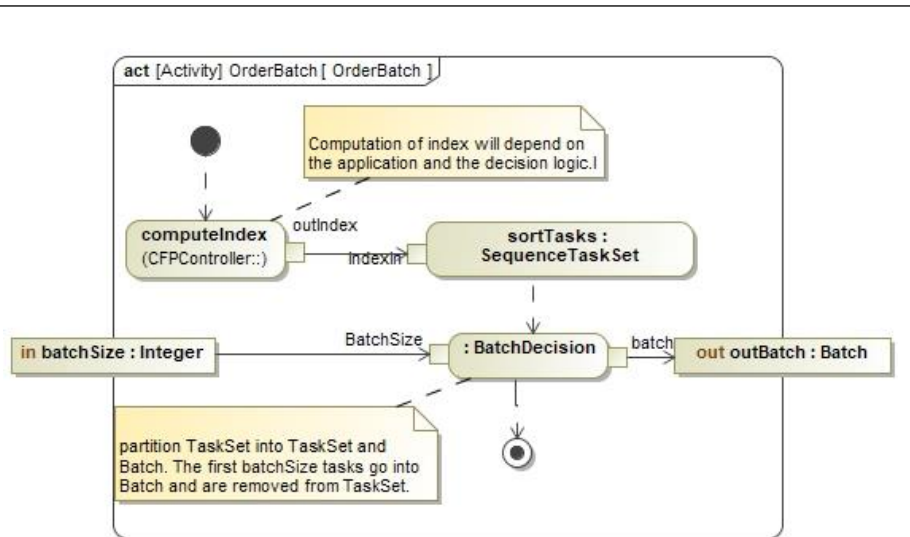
act [Activity] OrderBatch [ OrderBatch ]

Computation of index will depend on the application and the decision logic.l

computeIndex
(CFPController::)

outIndex

indexIn

sortTasks : SequenceTaskSet

in batchSize : Integer

BatchSize

: BatchDecision

batch

out outBatch : Batch

partition TaskSet into TaskSet and Batch. The first batchSize tasks go into Batch and are removed from TaskSet.